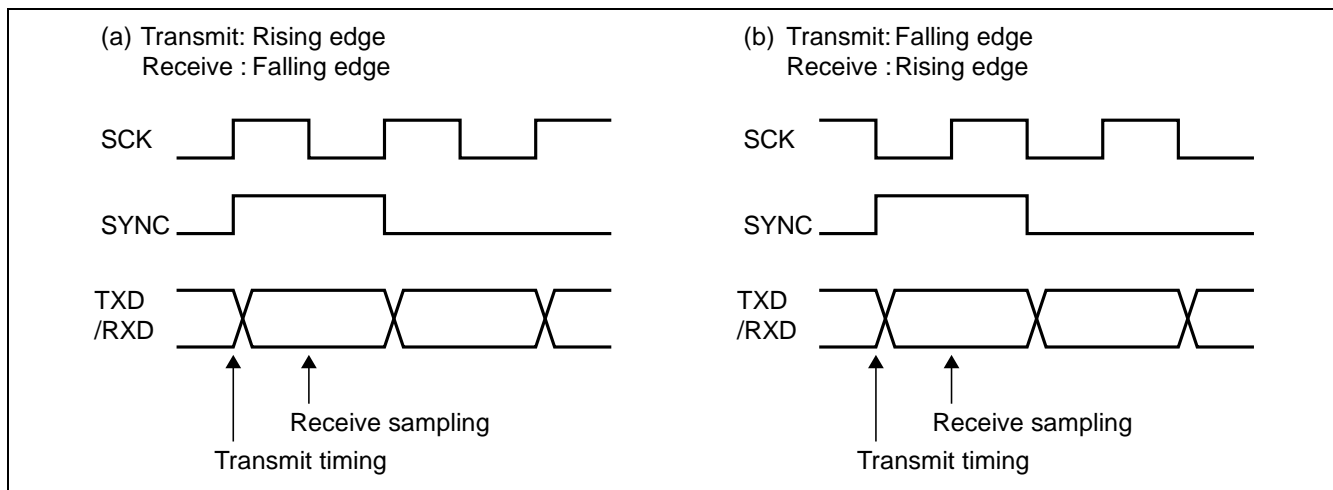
(a) Transmit: Rising edge
Receive : Falling edge

SCK

SYNC

TXD
/RXD

Receive sampling

Transmit timing

(b) Transmit: Falling edge
Receive : Rising edge

SCK

SYNC

TXD
/RXD

Receive sampling

Transmit timing